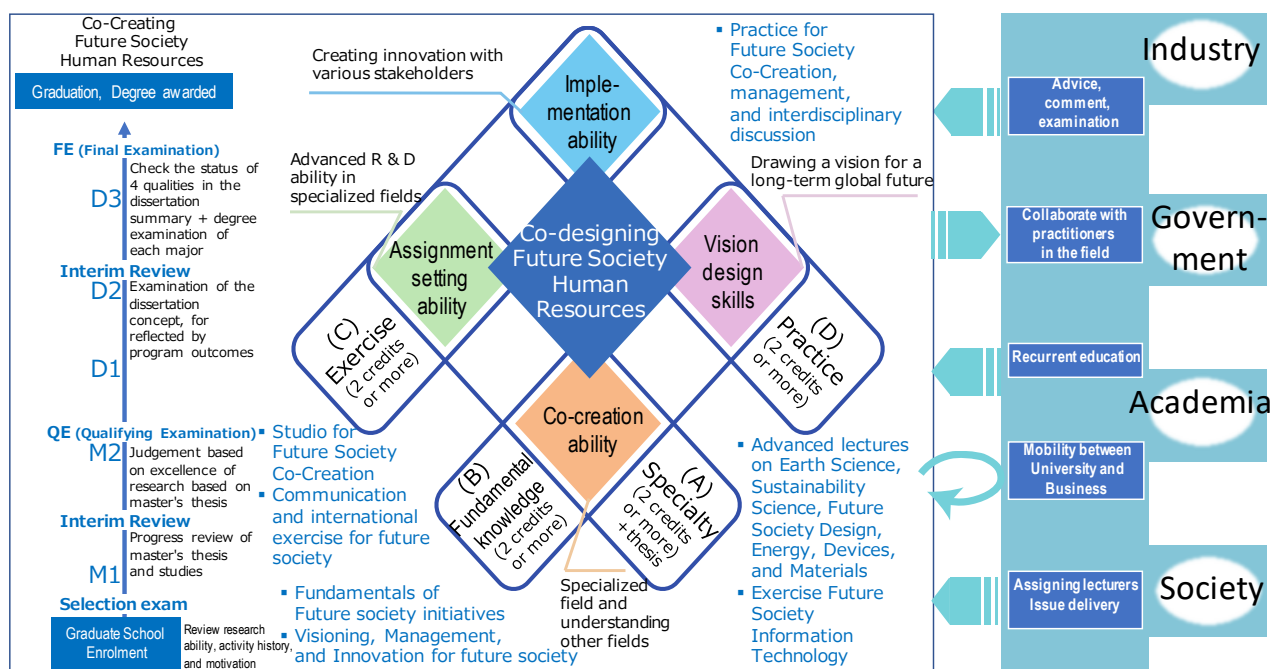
Co-Creating Future Society Human Resources

Graduation, Degree awarded

FE (Final Examination)

D3 Check the status of 4 qualities in the dissertation summary + degree examination of each major

Interim Review

D2 Examination of the dissertation concept, for reflected by program outcomes

D1

QE (Qualifying Examination)

M2 Judgement based on excellence of research based on master's thesis

Interim Review

M1 Progress review of master's thesis and studies

Selection exam

Graduate School Enrolment

Review research ability, activity history, and motivation

Creating innovation with various stakeholders

Implementation ability

Advanced R & D ability in specialized fields

Assignment setting ability

Co-designing Future Society Human Resources

Vision design skills

Drawing a vision for a long-term global future

(C) Exercise (2 credits or more)

(D) Practice (2 credits or more)

Co-creation ability

(B) Fundamental knowledge (2 credits or more)

(A) Specialty (2 credits or more +thesis)

Specialized field and understanding other fields

▪ Practice for Future Society Co-Creation, management, and interdisciplinary discussion

▪ Studio for Future Society Co-Creation
▪ Communication and international exercise for future society

▪ Fundamentals of Future society initiatives
▪ Visioning, Management, and Innovation for future society

▪ Advanced lectures on Earth Science, Sustainability Science, Future Society Design, Energy, Devices, and Materials
▪ Exercise Future Society Information Technology

Industry

Advice, comment, examination

Government

Collaborate with practitioners in the field

Recurrent education

Academia

Mobility between University and Business

Society

Assigning lecturers Issue delivery